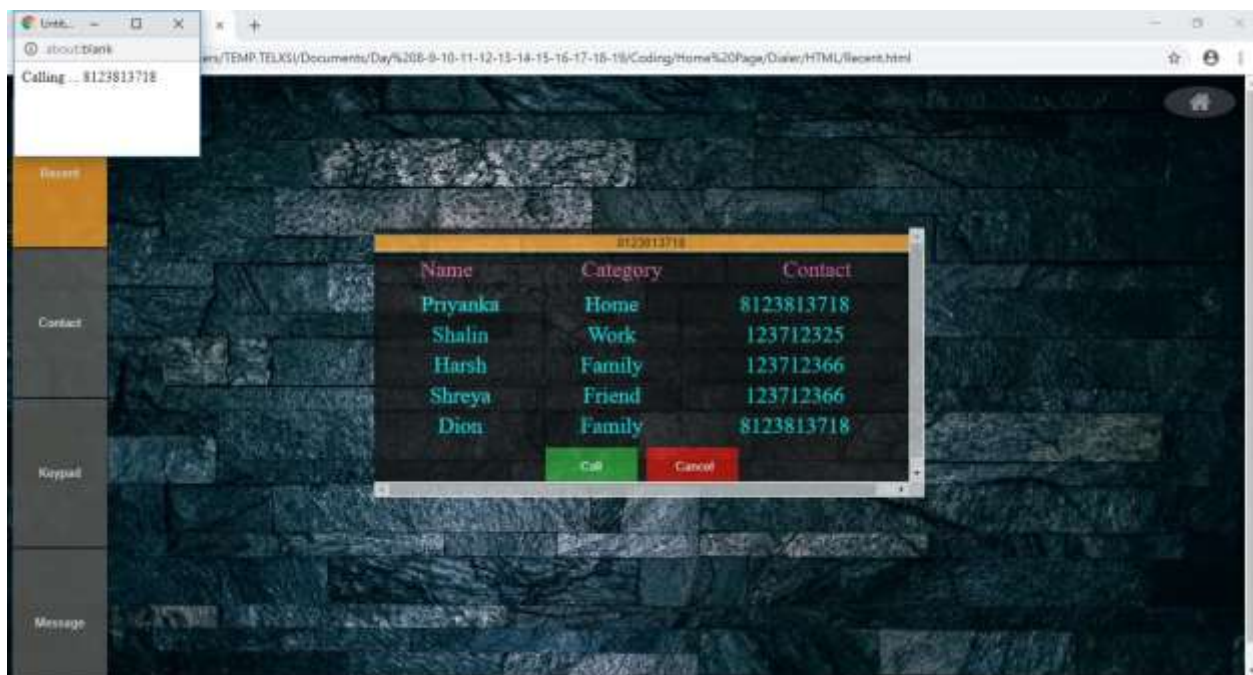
Untit...
about:blank
Calling ... 8123813718

ers/TEMP.TELXSI/Documents/Day%208-9-10-11-12-13-14-15-16-17-18-19/Coding/Home%20Page/Dialer/HTML/Recent.html

Recent

Contact

Keypad

Message

8123813718

| Name | Category | Contact |
|---|---|---|
| Priyanka | Home | 8123813718 |
| Shalin | Work | 123712325 |
| Harsh | Family | 123712366 |
| Shreya | Friend | 123712366 |
| Dion | Family | 8123813718 |

Call
Cancel